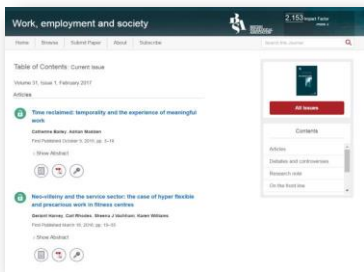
Work, employment and society

2.153 Impact Factor

Home Browse Submit Paper About Subscribe

Search this Journal

Table of Contents: Current Issue

Volume 31, Issue 1, February 2017

Articles

Time reclaimed: temporality and the experience of meaningful work

Catherine Bailey, Adrian Madden

First Published October 9, 2015; pp. 3–18

Show Abstract

Neo-villeiny and the service sector: the case of hyper flexible and precarious work in fitness centres

Geraint Harvey, Carl Rhodes, Sheena J Vachhani, Karen Williams

First Published March 16, 2016; pp. 19–35

Show Abstract

All Issues

Contents

Articles

Debates and controversies

Research note

On the front line